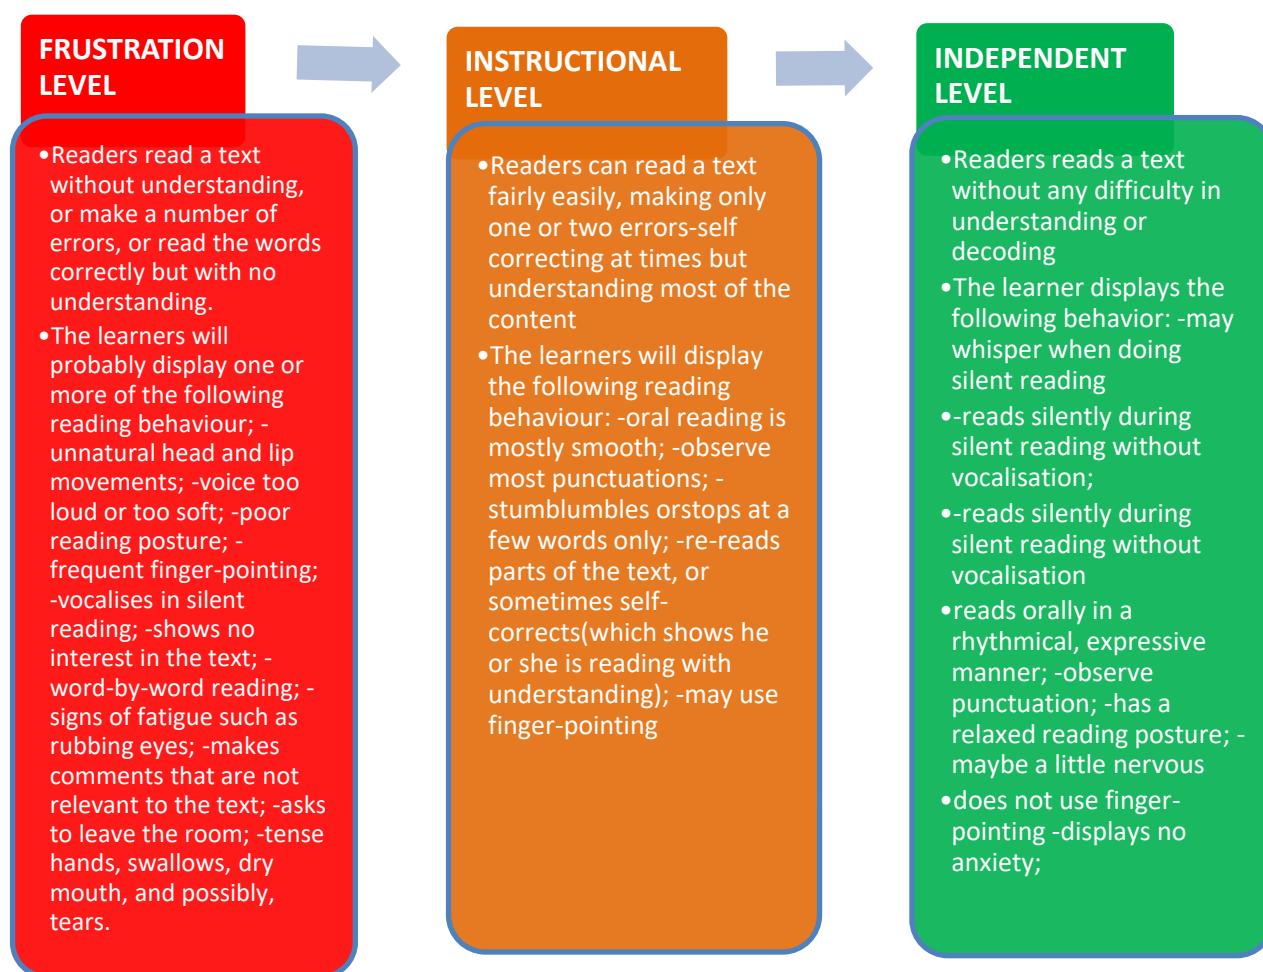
FRUSTRATION LEVEL

•Readers read a text without understanding, or make a number of errors, or read the words correctly but with no understanding.

•The learners will probably display one or more of the following reading behaviour; -unnatural head and lip movements; -voice too loud or too soft; -poor reading posture; -frequent finger-pointing; -vocalises in silent reading; -shows no interest in the text; -word-by-word reading; -signs of fatigue such as rubbing eyes; -makes comments that are not relevant to the text; -asks to leave the room; -tense hands, swallows, dry mouth, and possibly, tears.

INSTRUCTIONAL LEVEL

•Readers can read a text fairly easily, making only one or two errors-self correcting at times but understanding most of the content

•The learners will display the following reading behaviour: -oral reading is mostly smooth; -observe most punctuations; -stumblumbles orstops at a few words only; -re-reads parts of the text, or sometimes self-corrects(which shows he or she is reading with understanding); -may use finger-pointing

INDEPENDENT LEVEL

•Readers reads a text without any difficulty in understanding or decoding

•The learner displays the following behavior: -may whisper when doing silent reading

•-reads silently during silent reading without vocalisation;

•-reads silently during silent reading without vocalisation

•reads orally in a rhythmical, expressive manner; -observe punctuation; -has a relaxed reading posture; -maybe a little nervous

•does not use finger-pointing -displays no anxiety;